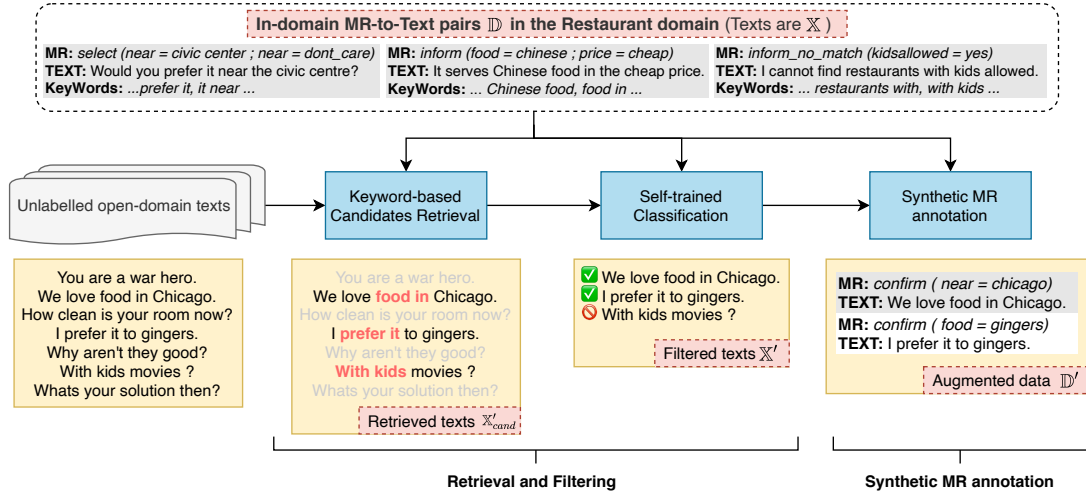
In-domain MR-to-Text pairs $\mathbb{D}$ in the Restaurant domain (Texts are $\mathbb{X}$ )

MR: select (near = civic center ; near = dont_care)
TEXT: Would you prefer it near the civic centre?
KeyWords: ...prefer it, it near ...

MR: inform (food = chinese ; price = cheap)
TEXT: It serves Chinese food in the cheap price.
KeyWords: ... Chinese food, food in ...

MR: inform_no_match (kidsallowed = yes)
TEXT: I cannot find restaurants with kids allowed.
KeyWords: ... restaurants with, with kids ...

Unlabelled open-domain texts

Keyword-based Candidates Retrieval

Self-trained Classification

Synthetic MR annotation

You are a war hero.
We love food in Chicago.
How clean is your room now?
I prefer it to gingers.
Why aren't they good?
With kids movies ?
Whats your solution then?

You are a war hero.
We love food in Chicago.
How clean is your room now?
I prefer it to gingers.
Why aren't they good?
With kids movies ?
Whats your solution then?
Retrieved texts $\mathbb{X}'_{cand}$

We love food in Chicago.
I prefer it to gingers.
With kids movies ?
Filtered texts $\mathbb{X}'$

MR: confirm ( near = chicago)
TEXT: We love food in Chicago.
MR: confirm ( food = gingers)
TEXT: I prefer it to gingers.
Augmented data $\mathbb{D}'$

Retrieval and Filtering

Synthetic MR annotation